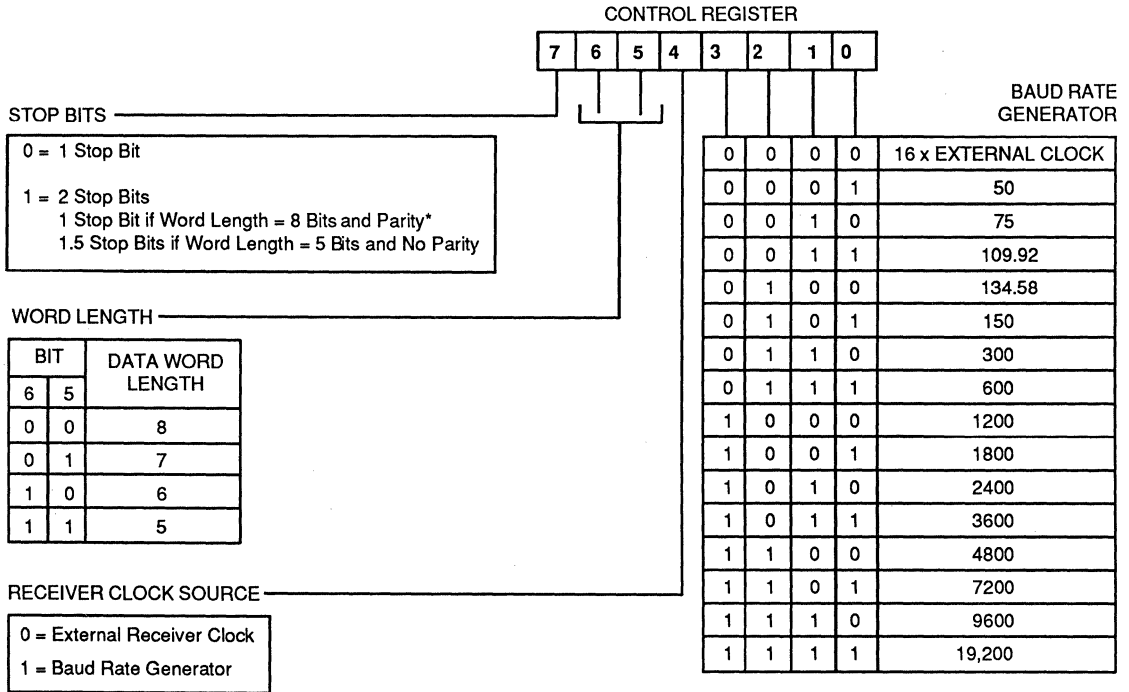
CONTROL REGISTER

| 7 | 6 | 5 | 4 | 3 | 2 | 1 | 0 |
|---|---|---|---|---|---|---|---|

STOP BITS

0 = 1 Stop Bit

1 = 2 Stop Bits
1 Stop Bit if Word Length = 8 Bits and Parity*
1.5 Stop Bits if Word Length = 5 Bits and No Parity

WORD LENGTH

| BIT 6 | BIT 5 | DATA WORD LENGTH |
|---|---|---|
| 0 | 0 | 8 |
| 0 | 1 | 7 |
| 1 | 0 | 6 |
| 1 | 1 | 5 |

RECEIVER CLOCK SOURCE

0 = External Receiver Clock
1 = Baud Rate Generator

BAUD RATE GENERATOR

| 3 | 2 | 1 | 0 | |
|---|---|---|---|---|
| 0 | 0 | 0 | 0 | 16 x EXTERNAL CLOCK |
| 0 | 0 | 0 | 1 | 50 |
| 0 | 0 | 1 | 0 | 75 |
| 0 | 0 | 1 | 1 | 109.92 |
| 0 | 1 | 0 | 0 | 134.58 |
| 0 | 1 | 0 | 1 | 150 |
| 0 | 1 | 1 | 0 | 300 |
| 0 | 1 | 1 | 1 | 600 |
| 1 | 0 | 0 | 0 | 1200 |
| 1 | 0 | 0 | 1 | 1800 |
| 1 | 0 | 1 | 0 | 2400 |
| 1 | 0 | 1 | 1 | 3600 |
| 1 | 1 | 0 | 0 | 4800 |
| 1 | 1 | 0 | 1 | 7200 |
| 1 | 1 | 1 | 0 | 9600 |
| 1 | 1 | 1 | 1 | 19,200 |